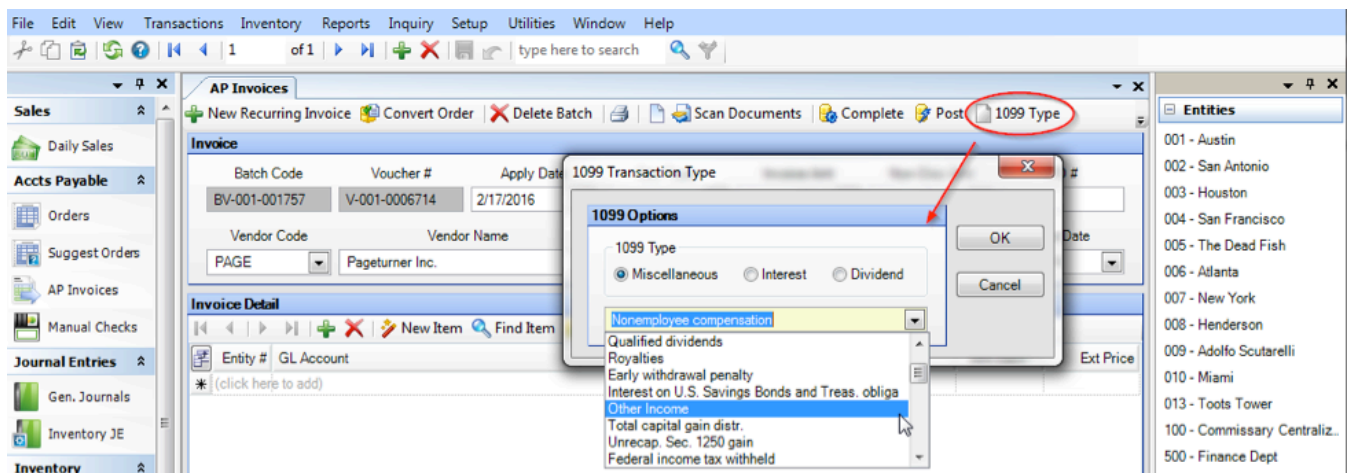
File Edit View Transactions Inventory Reports Inquiry Setup Utilities Window Help

1 of 1 type here to search

Sales

Daily Sales

Accts Payable

Orders

Suggest Orders

AP Invoices

Manual Checks

Journal Entries

Gen. Journals

Inventory JE

Inventory

AP Invoices

New Recurring Invoice Convert Order Delete Batch Scan Documents Complete Post 1099 Type

Invoice

Batch Code Voucher # Apply Date

BV-001-001757 V-001-0006714 2/17/2016

Vendor Code Vendor Name

PAGE Pageturner Inc.

Date

Invoice Detail

New Item Find Item

Entity # GL Account Ext Price

(click here to add)

1099 Transaction Type

1099 Options

1099 Type

Miscellaneous Interest Dividend

Nonemployee compensation

Qualified dividends
Royalties
Early withdrawal penalty
Interest on U.S. Savings Bonds and Treas. obliga
Other Income
Total capital gain distr.
Unrecap. Sec. 1250 gain
Federal income tax withheld

OK

Cancel

Entities

001 - Austin
002 - San Antonio
003 - Houston
004 - San Francisco
005 - The Dead Fish
006 - Atlanta
007 - New York
008 - Henderson
009 - Adolfo Scutarelli
010 - Miami
013 - Toots Tower
100 - Commissary Centraliz...
500 - Finance Dept